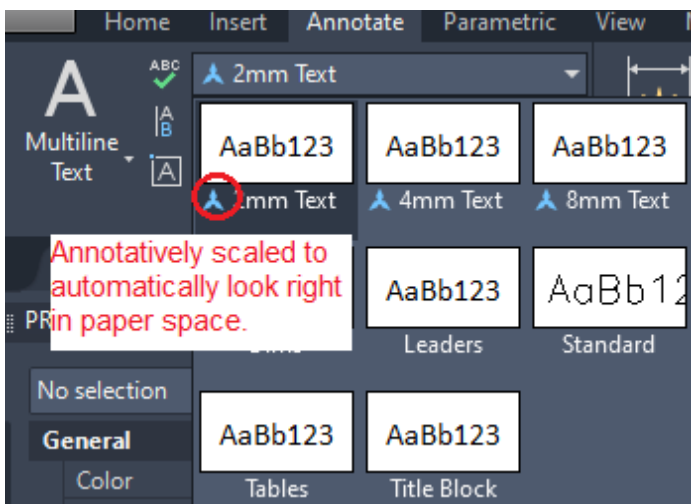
Home Insert Annotate Parametric View

A Multiline Text

ABC

2mm Text

AaBb123
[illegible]mm Text

AaBb123
4mm Text

AaBb123
8mm Text

Annotatively scaled to automatically look right in paper space.

AaBb123
Leaders

AaBb12
Standard

PR

No selection

General

Color

AaBb123
Tables

AaBb123
Title Block